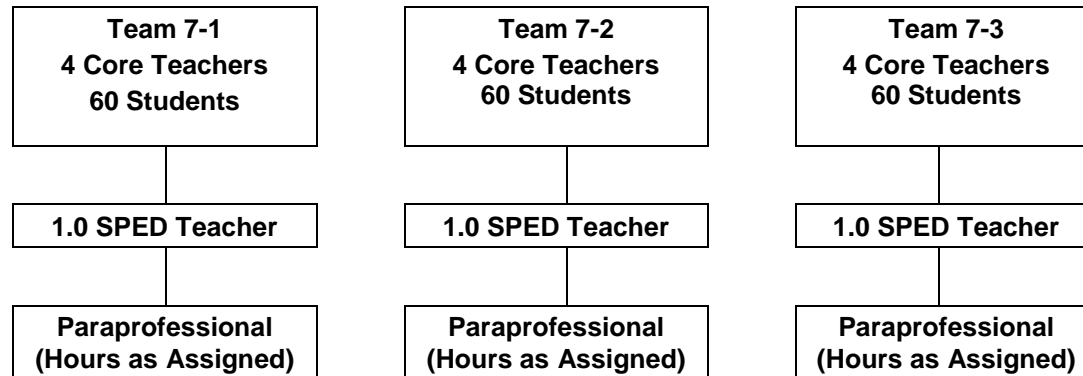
Team 7-1
4 Core Teachers
60 Students

1.0 SPED Teacher

Paraprofessional
(Hours as Assigned)

Team 7-2
4 Core Teachers
60 Students

1.0 SPED Teacher

Paraprofessional
(Hours as Assigned)

Team 7-3
4 Core Teachers
60 Students

1.0 SPED Teacher

Paraprofessional
(Hours as Assigned)